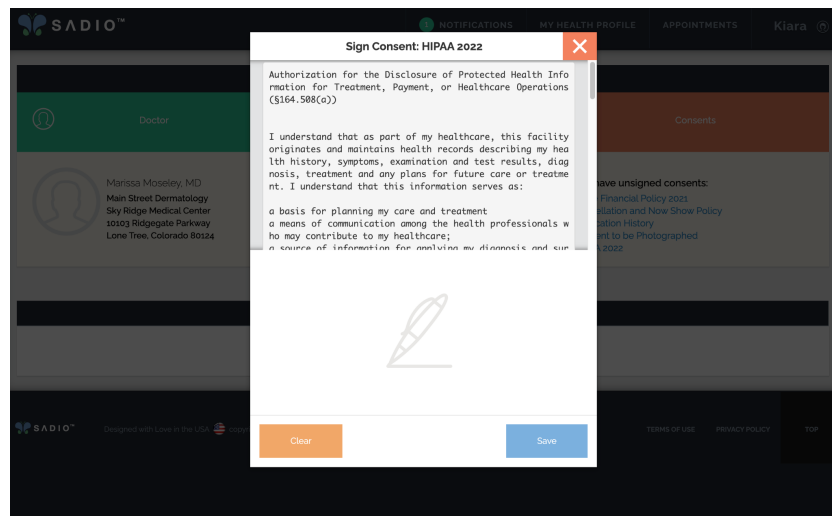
SADIO™

1 NOTIFICATIONS MY HEALTH PROFILE APPOINTMENTS Kiara

Doctor

Marissa Moseley, MD
Main Street Dermatology
Sky Ridge Medical Center
10103 Ridgegate Parkway
Lone Tree, Colorado 80124

Consents

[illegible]ave unsigned consents:
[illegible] Financial Policy 2021
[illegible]ellation and Now Show Policy
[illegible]ation History
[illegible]ent to be Photographed
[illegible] 2022

Sign Consent: HIPAA 2022

Authorization for the Disclosure of Protected Health Information for Treatment, Payment, or Healthcare Operations (§164.508(a))

I understand that as part of my healthcare, this facility originates and maintains health records describing my health history, symptoms, examination and test results, diagnosis, treatment and any plans for future care or treatment. I understand that this information serves as:

a basis for planning my care and treatment
a means of communication among the health professionals who may contribute to my healthcare;
a source of information for applying my diagnosis and sur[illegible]

Clear

Save

SADIO™ Designed with Love in the USA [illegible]

TERMS OF USE PRIVACY POLICY

TOP